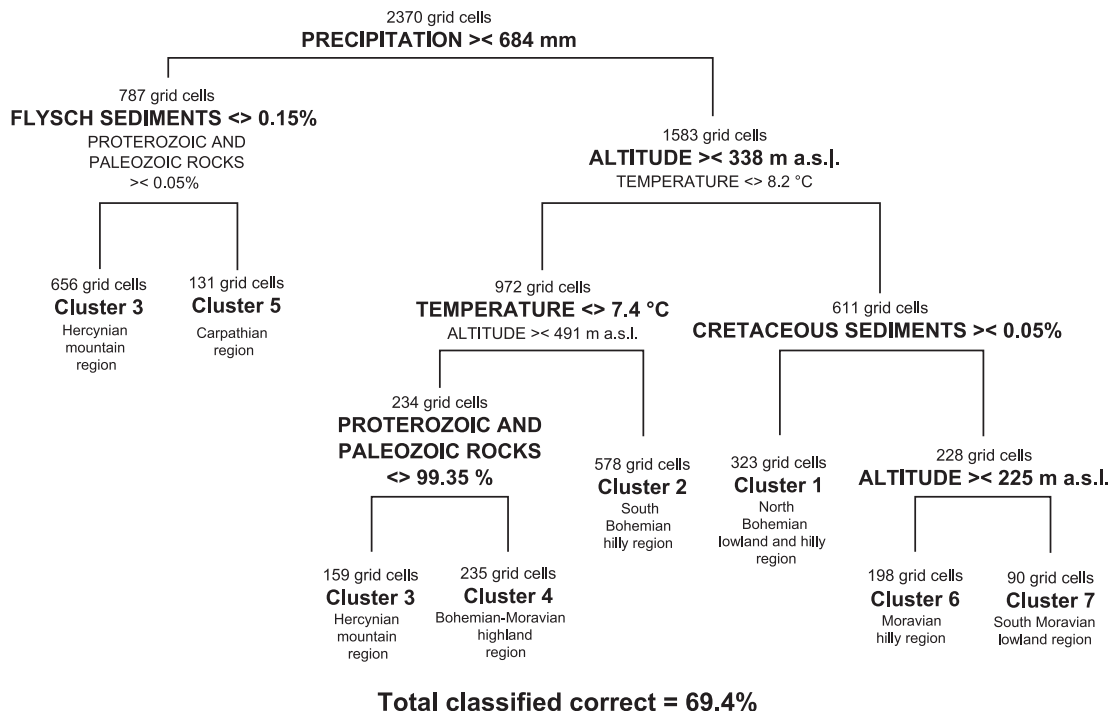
2370 grid cells
**PRECIPITATION >< 684 mm**

787 grid cells
**FLYSCH SEDIMENTS <> 0.15%**
PROTEROZOIC AND PALEOZOIC ROCKS >< 0.05%

1583 grid cells
**ALTITUDE >< 338 m a.s.l.**
TEMPERATURE <> 8.2 °C

656 grid cells
**Cluster 3**
Hercynian mountain region

131 grid cells
**Cluster 5**
Carpathian region

972 grid cells
**TEMPERATURE <> 7.4 °C**
ALTITUDE >< 491 m a.s.l.

611 grid cells
**CRETACEOUS SEDIMENTS >< 0.05%**

234 grid cells
**PROTEROZOIC AND PALEOZOIC ROCKS <> 99.35 %**

578 grid cells
**Cluster 2**
South Bohemian hilly region

323 grid cells
**Cluster 1**
North Bohemian lowland and hilly region

228 grid cells
**ALTITUDE >< 225 m a.s.l.**

159 grid cells
**Cluster 3**
Hercynian mountain region

235 grid cells
**Cluster 4**
Bohemian-Moravian highland region

198 grid cells
**Cluster 6**
Moravian hilly region

90 grid cells
**Cluster 7**
South Moravian lowland region

**Total classified correct = 69.4%**